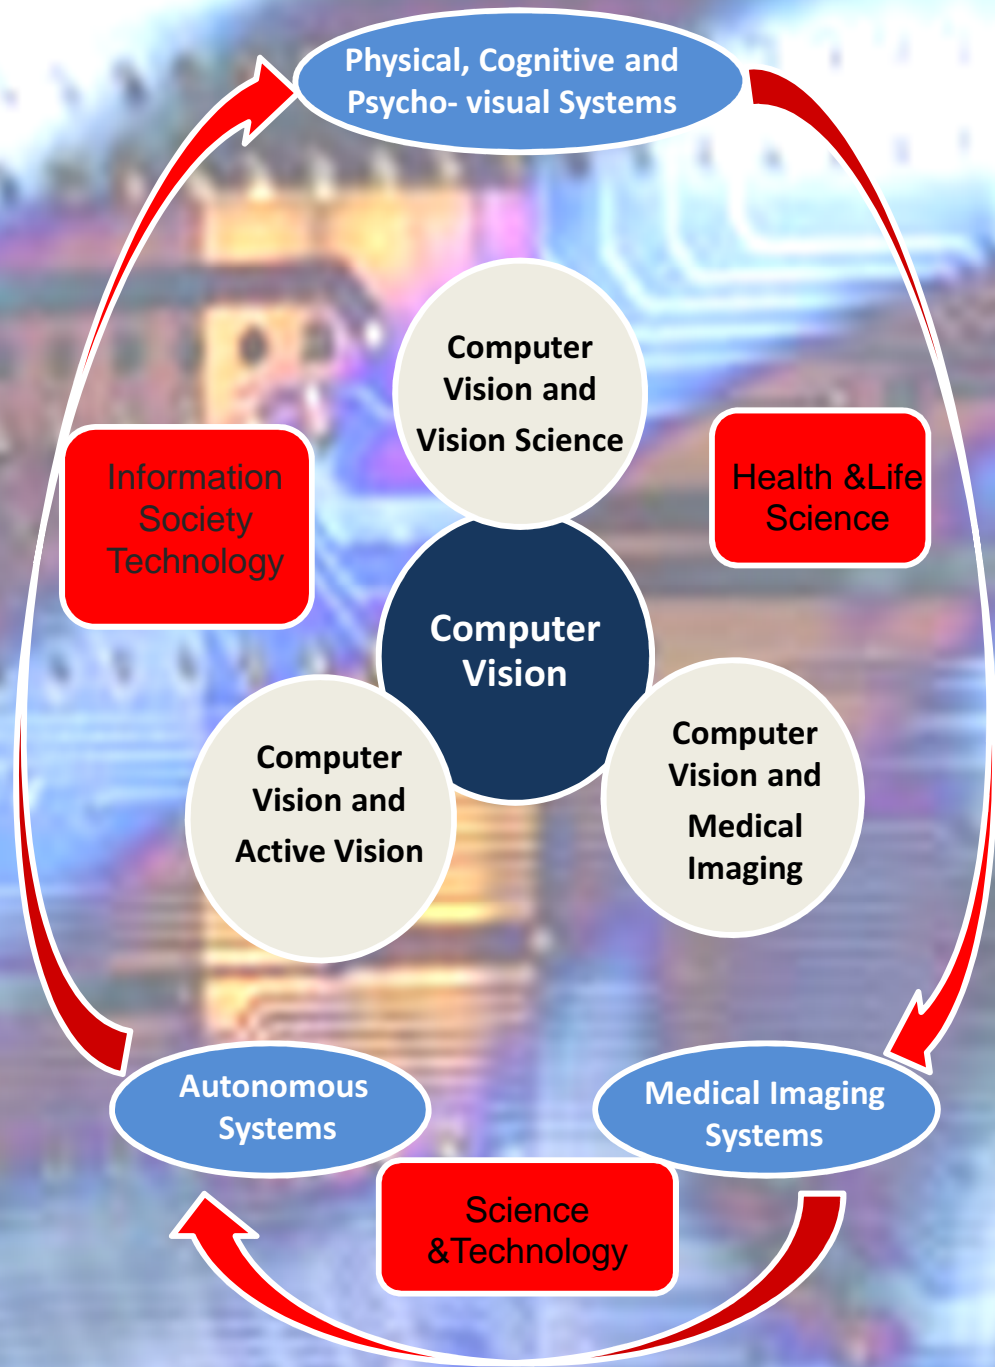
Physical, Cognitive and Psycho- visual Systems

Computer Vision and Vision Science

Information Society Technology

Health &Life Science

Computer Vision

Computer Vision and Active Vision

Computer Vision and Medical Imaging

Autonomous Systems

Medical Imaging Systems

Science &Technology